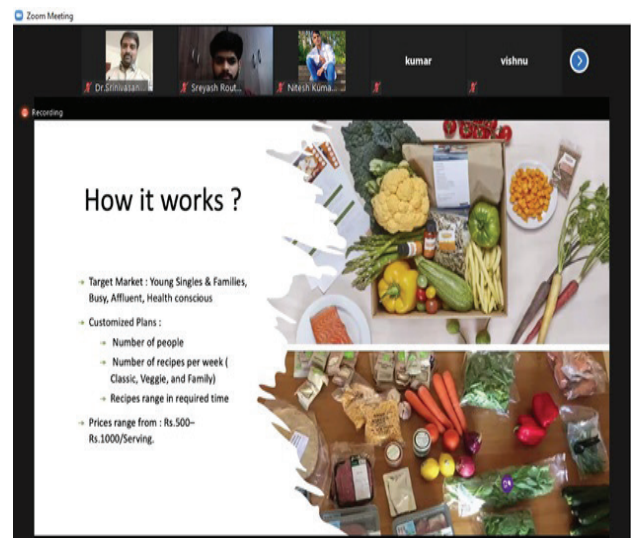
Zoom Meeting

Dr.Srinivasan...

Sreyash Rout...

Nitesh Kuma...

kumar

vishnu

Recording

How it works ?

Target Market : Young Singles & Families, Busy, Affluent, Health conscious

Customized Plans :

Number of people

Number of recipes per week ( Classic, Veggie, and Family)

Recipes range in required time

Prices range from : Rs.500– Rs.1000/Serving.